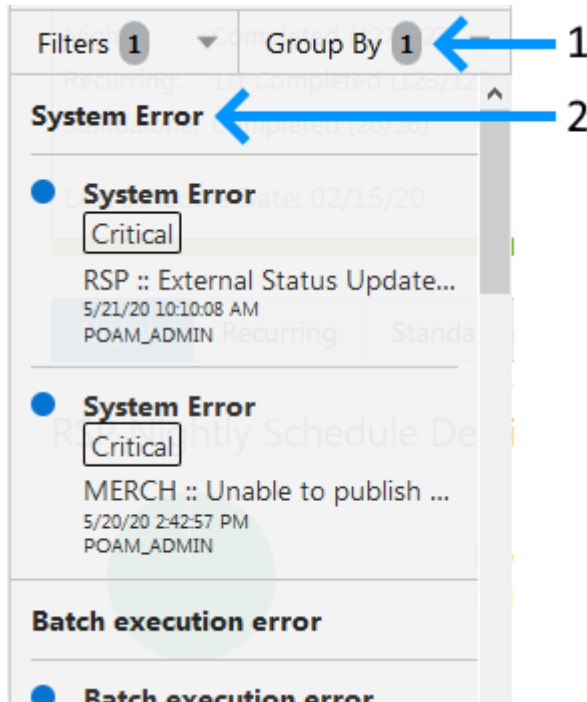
Filters 1

Group By 1

1

2

System Error

System Error

Critical

RSP :: External Status Update...

5/21/20 10:10:08 AM

POAM_ADMIN

System Error

Critical

MERCH :: Unable to publish ...

5/20/20 2:42:57 PM

POAM_ADMIN

Batch execution error

Batch execution error